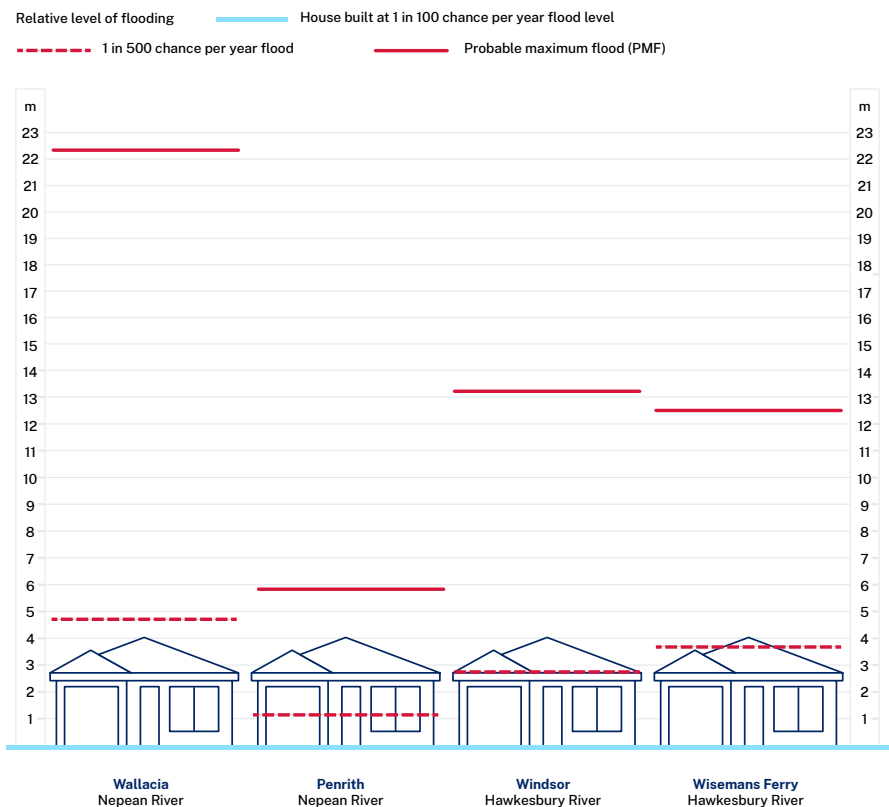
Relative level of flooding
House built at 1 in 100 chance per year flood level
1 in 500 chance per year flood
Probable maximum flood (PMF)

m
23
22
21
20
19
18
17
16
15
14
13
12
11
10
9
8
7
6
5
4
3
2
1

m
23
22
21
20
19
18
17
16
15
14
13
12
11
10
9
8
7
6
5
4
3
2
1

Wallacia
Nepean River

Penrith
Nepean River

Windsor
Hawkesbury River

Wisemans Ferry
Hawkesbury River